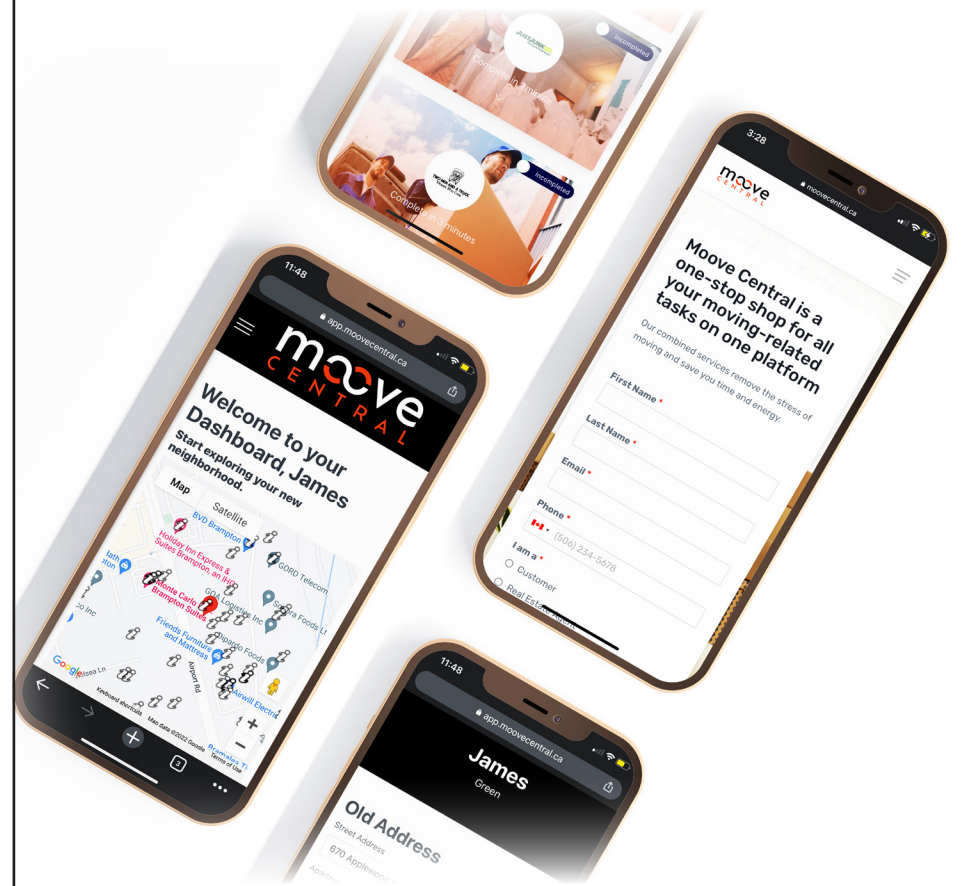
Incompleted

Complete in 5 minutes

Incompleted

Complete in 5 minutes

3:28

moovecentral.ca

moove CENTRAL

Moove Central is a one-stop shop for all your moving-related tasks on one platform

Our combined services remove the stress of moving and save you time and energy.

First Name *

Last Name *

Email *

Phone *

(506) 234-5678

I am a *

Customer

Real Estate

11:48

app.moovecentral.ca

moove CENTRAL

Welcome to your Dashboard, James

Start exploring your new neighborhood.

Map

Satellite

BVD Brampton

Holiday Inn Express & Suites Brampton, an IHG

GORD Telecom

Monte Carlo Brampton Suites

GOA Logistics Inc

Sofina Foods Lt

Friends Furniture and Mattress

Dipardo Foods

Airwill Electric

Airport Rd

Google

Keyboard shortcuts

Map data ©2022 Google

Terms of Use

3

11:48

app.moovecentral.ca

James

Green

Old Address

Street Address

670 Applewood